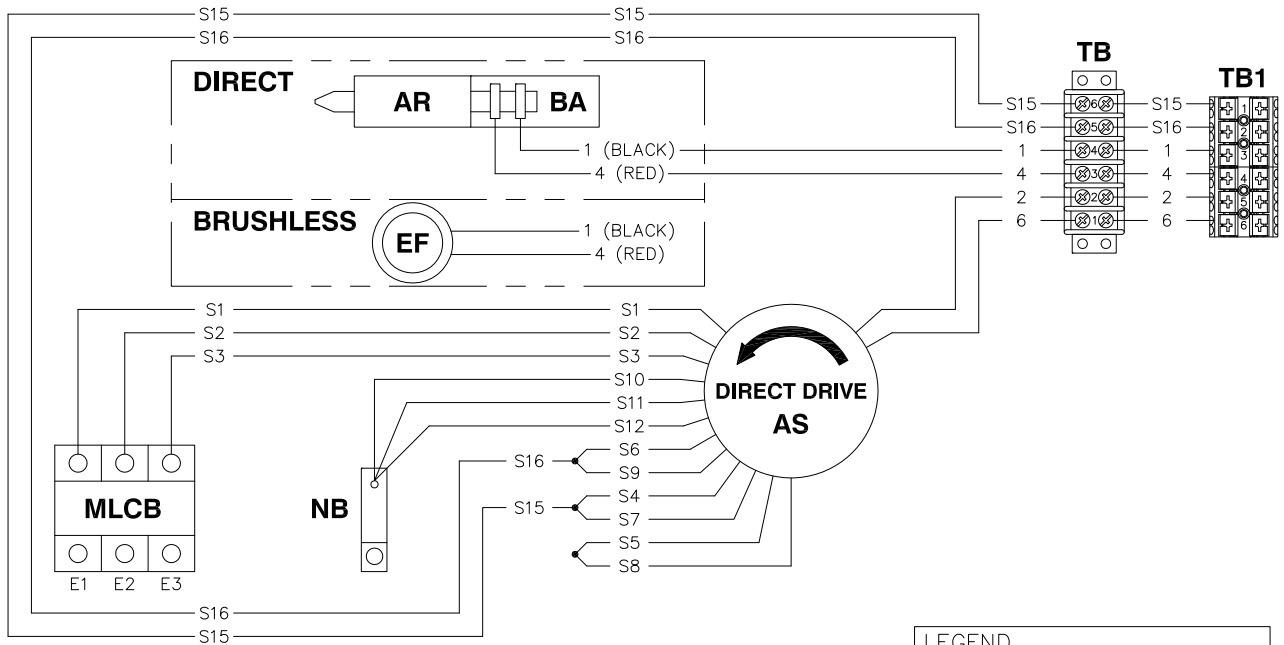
S15
S15
S16
S16
DIRECT
AR
BA
1 (BLACK)
4 (RED)
BRUSHLESS
EF
1 (BLACK)
4 (RED)
TB
S15
S16
1
4
2
6
6
5
4
3
2
1
S15
S16
1
4
2
6
TB1
1
2
3
4
5
6
S1
S2
S3
S1
S2
S3
S10
S11
S12
S6
S9
S4
S7
S5
S8
S16
S15
DIRECT DRIVE
AS
MLCB
E1
E2
E3
NB
S16
S15
LEGEND